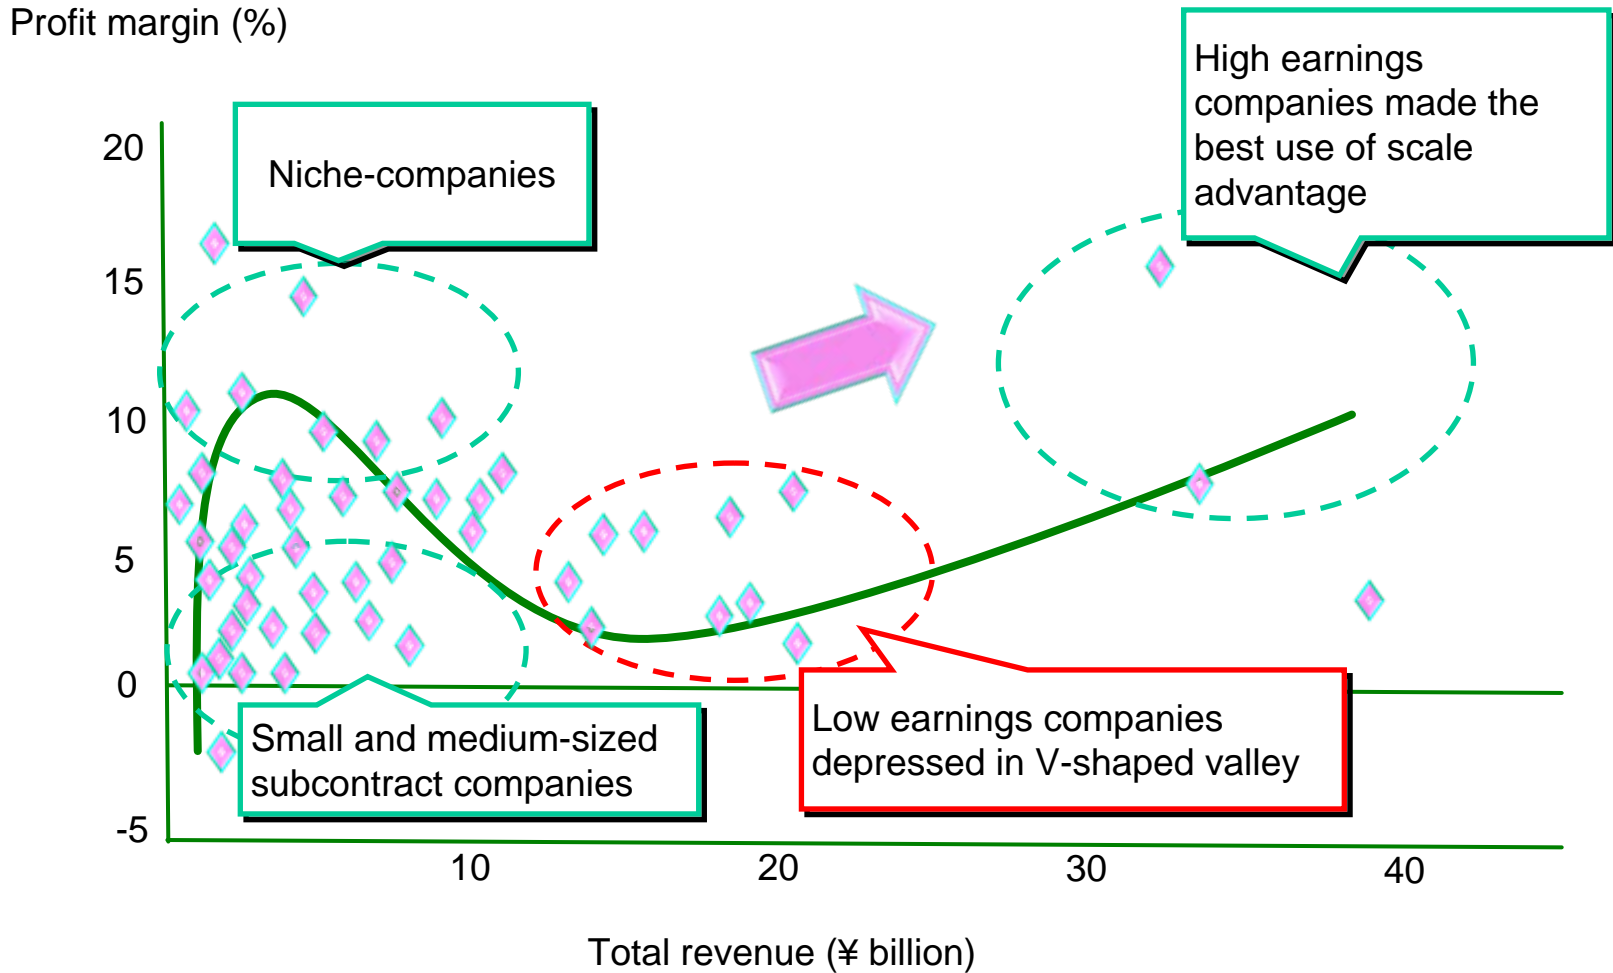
Profit margin (%)

20
15
10
5
0
-5

Niche-companies

High earnings companies made the best use of scale advantage

Small and medium-sized subcontract companies

Low earnings companies depressed in V-shaped valley

10
20
30
40

Total revenue (¥ billion)